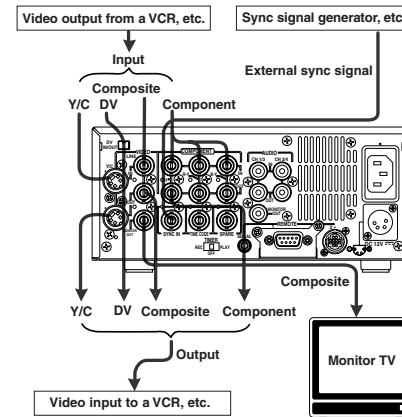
Video output from a VCR, etc.

Sync signal generator, etc

Input

External sync signal

Composite

Y/C DV

Component

AUDIO

CH 1/3

CH 2/4

REMOTE

SYNC IN

TIME CODE

SPARE

TIMER

REC PLAY

OFF

DC 12V

Composite

Y/C DV Composite Component

Output

Monitor TV

Video input to a VCR, etc.